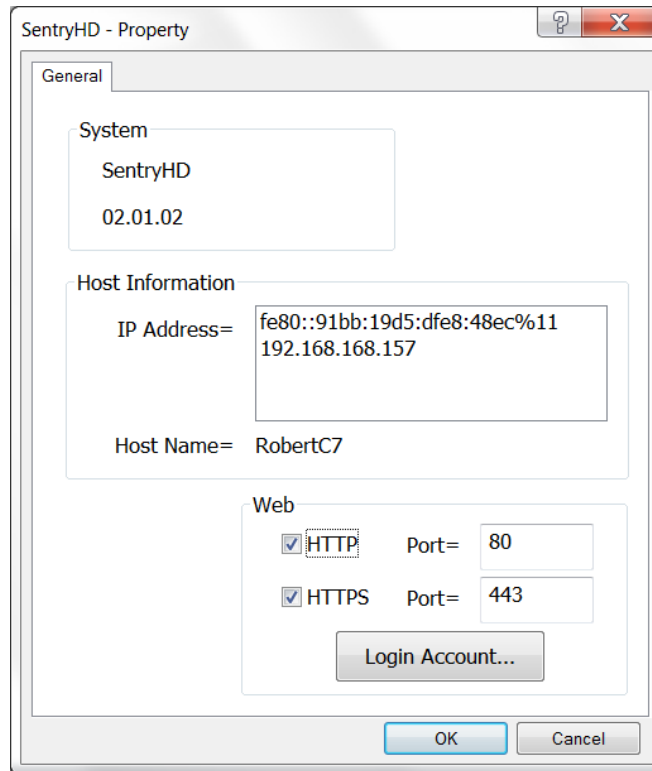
SentryHD - Property

?

X

General

System

SentryHD

02.01.02

Host Information

IP Address=

fe80::91bb:19d5:dfe8:48ec%11
192.168.168.157

Host Name= RobertC7

Web

HTTP Port= 80

HTTPS Port= 443

Login Account...

OK

Cancel